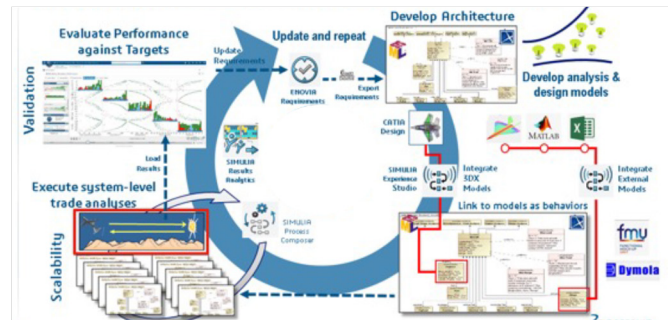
Evaluate Performance against Targets

Update and repeat

Develop Architecture

Update Requirements

ENOVIA Requirements

Export Requirements

Develop analysis & design models

Validation

CATIA Design

MATLAB

SIMULIA Results Analytics

Load Results

SIMULIA Experience Studio

Integrate 3DX Models

Integrate External Models

Execute system-level trade analyses

Link to models as behaviors

SIMULIA Process Composer

Scalability

fmu

Dymola